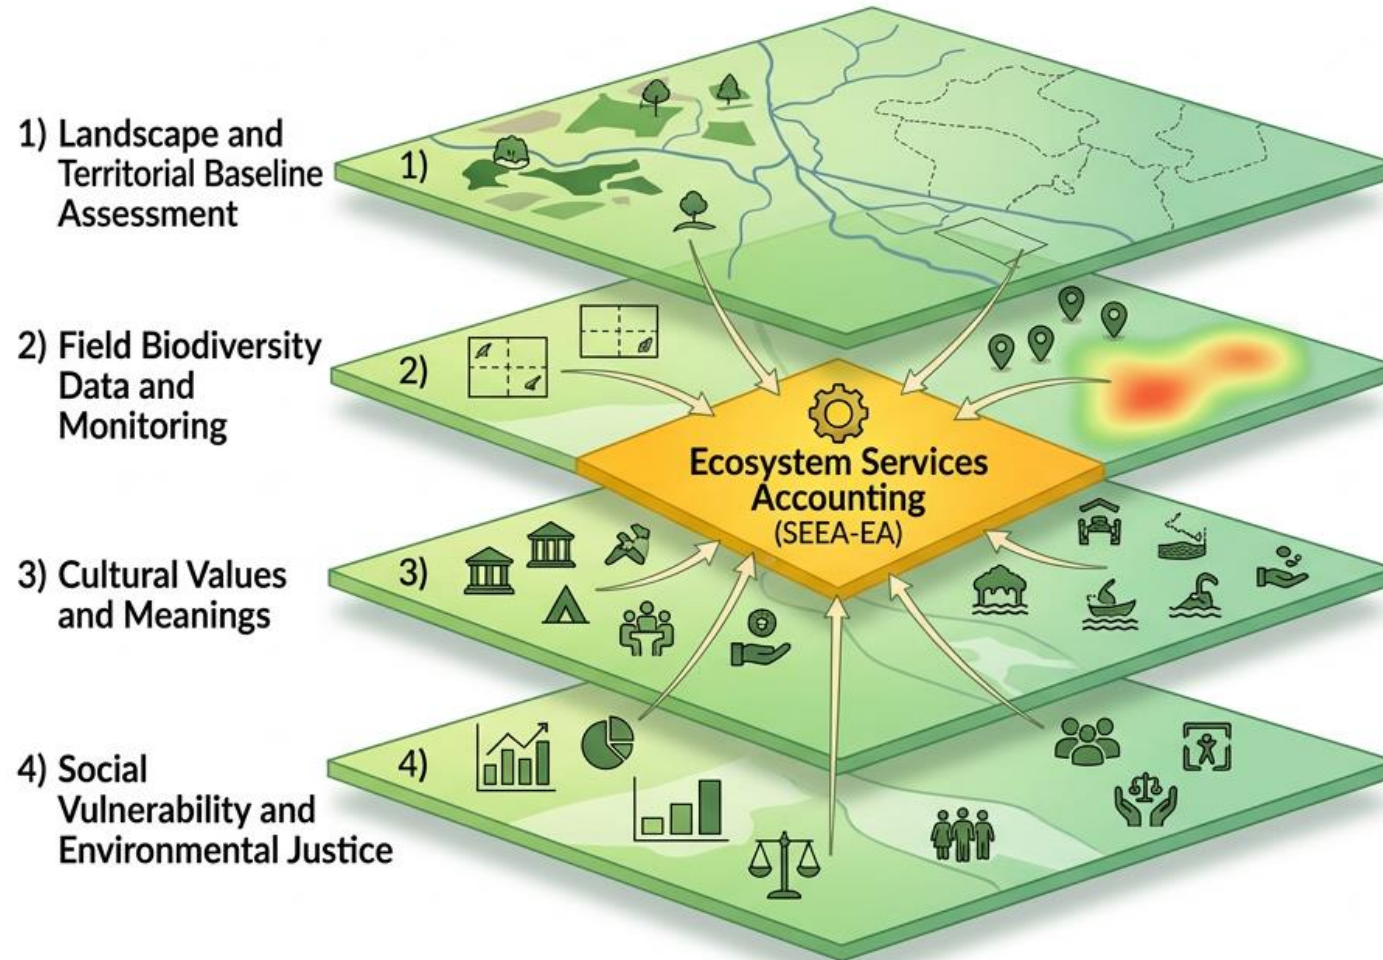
1) Landscape and Territorial Baseline Assessment

1)

2) Field Biodiversity Data and Monitoring

2)

Ecosystem Services Accounting (SEEA-EA)

3) Cultural Values and Meanings

3)

4) Social Vulnerability and Environmental Justice

4)